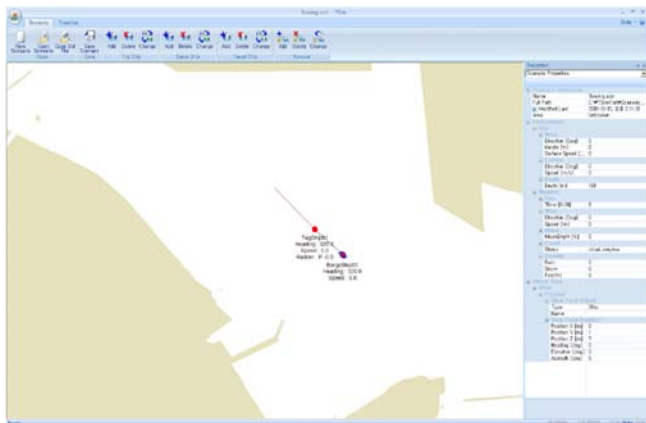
Towing.scn - Title

Scenario | Simulation

New Scenario | Open Scenario | Open Old File | Save Scenario | Add | Delete | Change | Add | Delete | Change | Add | Delete | Change | Add | Delete | Change

Open | Save | Tug Ship | Barge Ship | Target Ship | Remove

Properties

Scenario Properties

Name | Towing.scn
Full Path | C:\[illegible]
Modified Last | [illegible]
Area | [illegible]

Direction [Deg] | 0
Height [m] | 0
Surface Speed [...] | 0
Direction [Deg] | 0
Speed [m/s] | 0
Depth [m] | 100
Time [0-24] | 0
Direction [Deg] | 0
Speed [m] | 0
Moonlight [%] | 0
Cloud | cloud_overline
Rain | 0
Snow | 0
Fog [m] | 0

Type | Ship
Name |
Position X [m] | 0
Position Y [m] | 0
Position Z [m] | 0
Heading [deg] | 0
Elevation [deg] | 0
Azimuth [deg] | 0

Tug[ship]
Heading: 320.0
Speed: 0.0
Rudder: P: 0.0

Barge[ship]
Heading: 320.0
Speed: 0.0